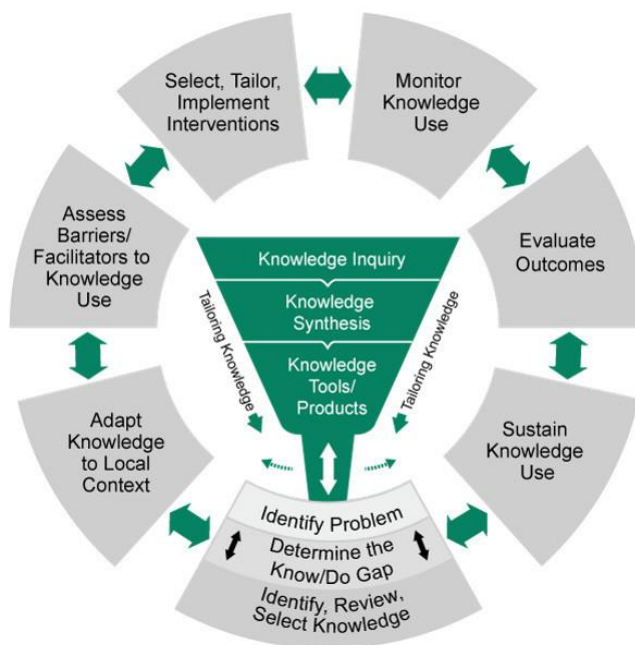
Select, Tailor, Implement Interventions

Monitor Knowledge Use

Evaluate Outcomes

Sustain Knowledge Use

Identify Problem

Determine the Know/Do Gap

Identify, Review, Select Knowledge

Adapt Knowledge to Local Context

Assess Barriers/ Facilitators to Knowledge Use

Knowledge Inquiry

Knowledge Synthesis

Knowledge Tools/ Products

Tailoring Knowledge

Tailoring Knowledge